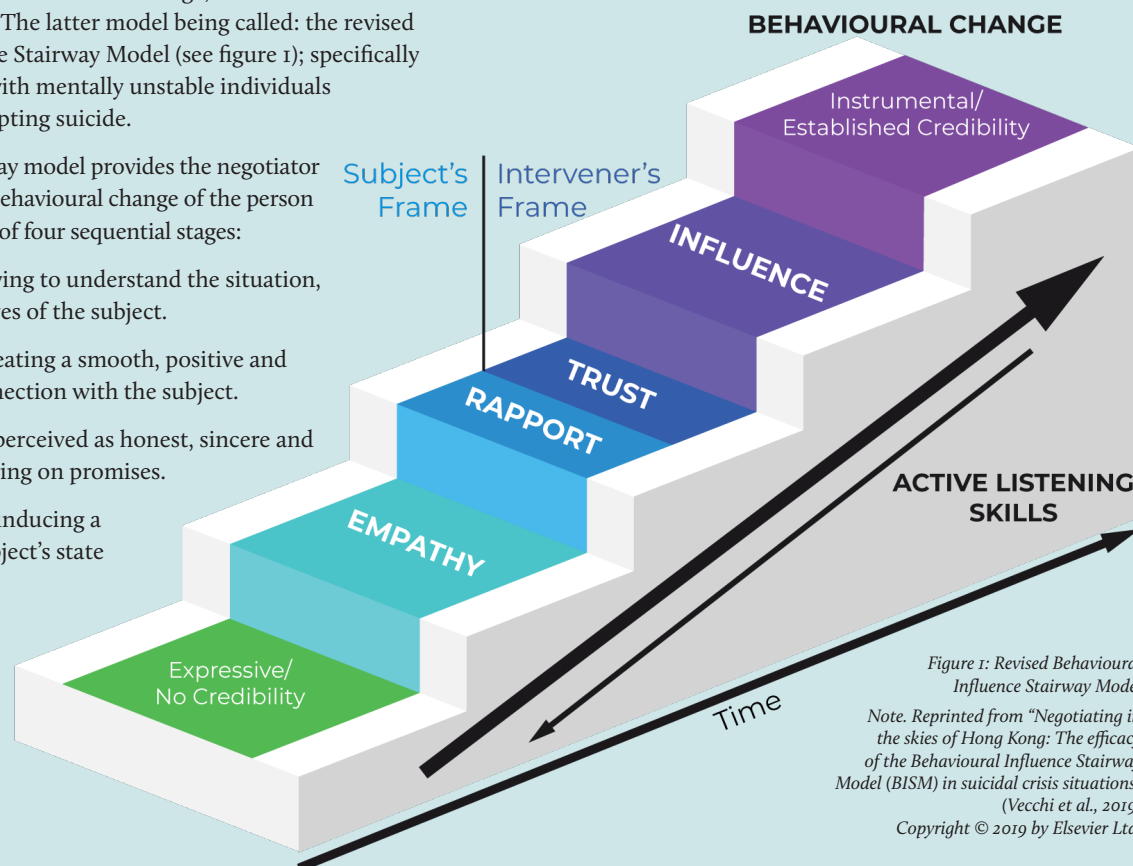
The latter model being called: the revised
e Stairway Model (see figure 1); specifically
vith mentally unstable individuals
pting suicide.

ay model provides the negotiator
behavioural change of the person
of four sequential stages:

ying to understand the situation,
es of the subject.

eating a smooth, positive and
nection with the subject.

perceived as honest, sincere and
ing on promises.

nducing a
ject's state

BEHAVIOURAL CHANGE

Instrumental/
Established Credibility

Subject's
Frame

Intervener's
Frame

INFLUENCE

TRUST

RAPPORT

EMPATHY

Expressive/
No Credibility

ACTIVE LISTENING
SKILLS

Time

Figure 1: Revised Behavioura
Influence Stairway Mode

Note. Reprinted from "Negotiating i
the skies of Hong Kong: The efficac
of the Behavioural Influence Stairwa
Model (BISM) in suicidal crisis situations
(Vecchi et al., 2019
Copyright © 2019 by Elsevier Ltd